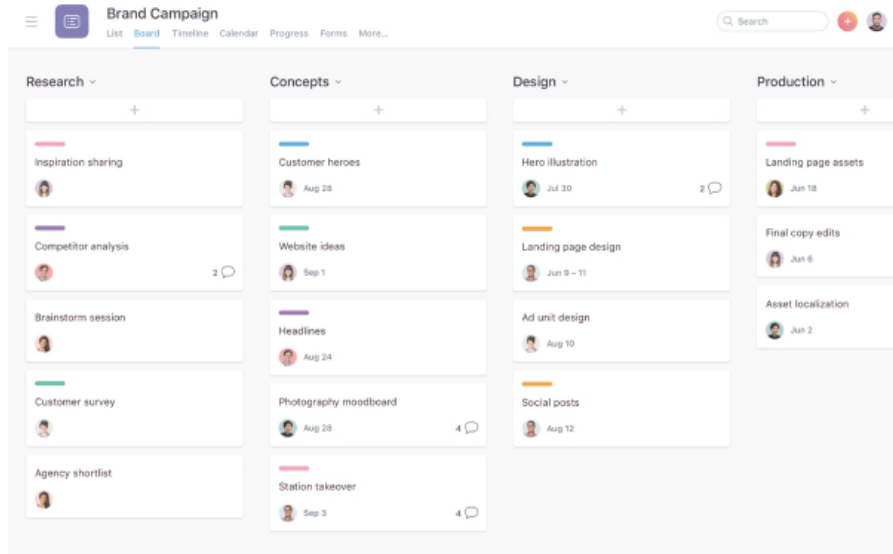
Brand Campaign
List Board Timeline Calendar Progress Forms More...

Search

Research

+

Inspiration sharing

Competitor analysis
2

Brainstorm session

Customer survey

Agency shortlist

Concepts

+

Customer heroes
Aug 28

Website ideas
Sep 1

Headlines
Aug 24

Photography moodboard
Aug 28
4

Station takeover
Sep 3
4

Design

+

Hero illustration
Jul 30
2

Landing page design
Jun 9 – 11

Ad unit design
Aug 10

Social posts
Aug 12

Production

+

Landing page assets
Jun 18

Final copy edits
Jun 6

Asset localization
Jun 2